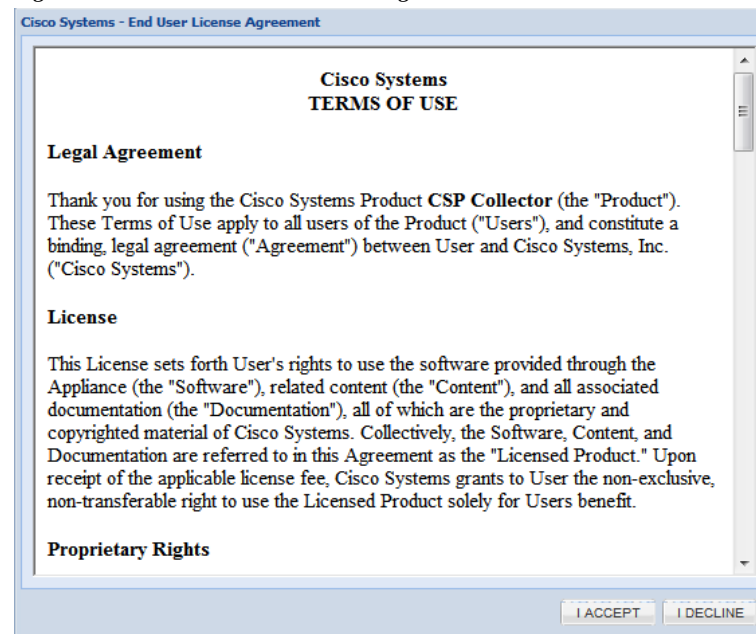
Cisco Systems - End User License Agreement

Cisco Systems
TERMS OF USE

Legal Agreement

Thank you for using the Cisco Systems Product **CSP Collector** (the "Product"). These Terms of Use apply to all users of the Product ("Users"), and constitute a binding, legal agreement ("Agreement") between User and Cisco Systems, Inc. ("Cisco Systems").

License

This License sets forth User's rights to use the software provided through the Appliance (the "Software"), related content (the "Content"), and all associated documentation (the "Documentation"), all of which are the proprietary and copyrighted material of Cisco Systems. Collectively, the Software, Content, and Documentation are referred to in this Agreement as the "Licensed Product." Upon receipt of the applicable license fee, Cisco Systems grants to User the non-exclusive, non-transferable right to use the Licensed Product solely for Users benefit.

Proprietary Rights

I ACCEPT I DECLINE